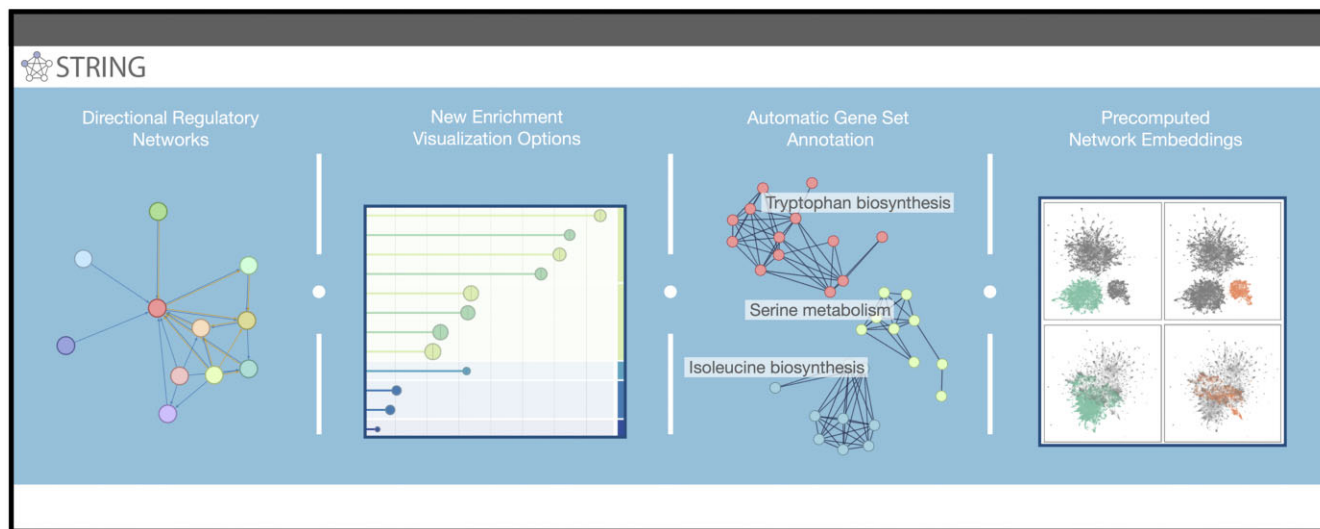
STRING

Directional Regulatory Networks

New Enrichment Visualization Options

Automatic Gene Set Annotation

Tryptophan biosynthesis

Serine metabolism

Isoleucine biosynthesis

Precomputed Network Embeddings